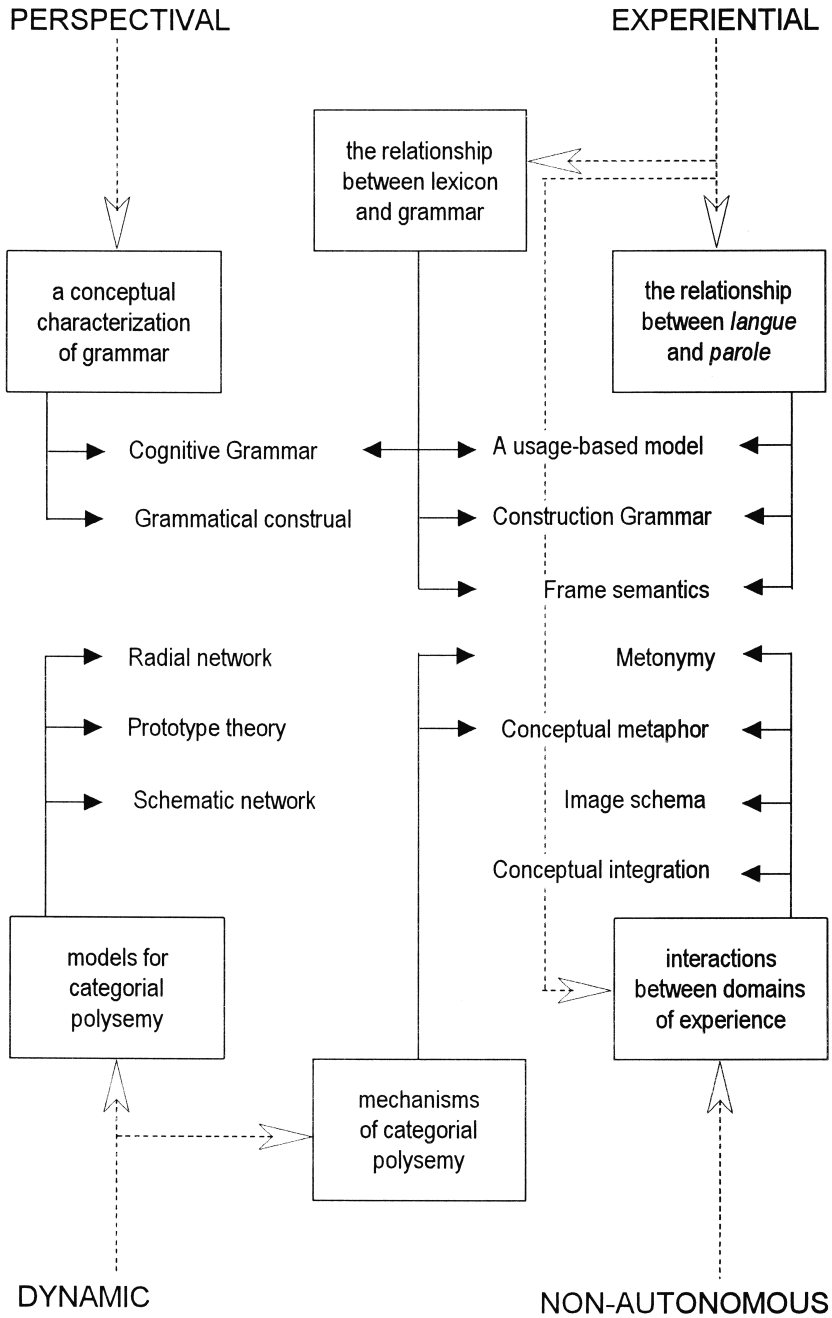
PERSPECTIVAL

EXPERIENTIAL

the relationship between lexicon and grammar

a conceptual characterization of grammar

the relationship between *langue* and *parole*

Cognitive Grammar

A usage-based model

Grammatical construal

Construction Grammar

Frame semantics

Radial network

Metonymy

Prototype theory

Conceptual metaphor

Schematic network

Image schema

Conceptual integration

models for categorial polysemy

interactions between domains of experience

mechanisms of categorial polysemy

DYNAMIC

NON-AUTONOMOUS